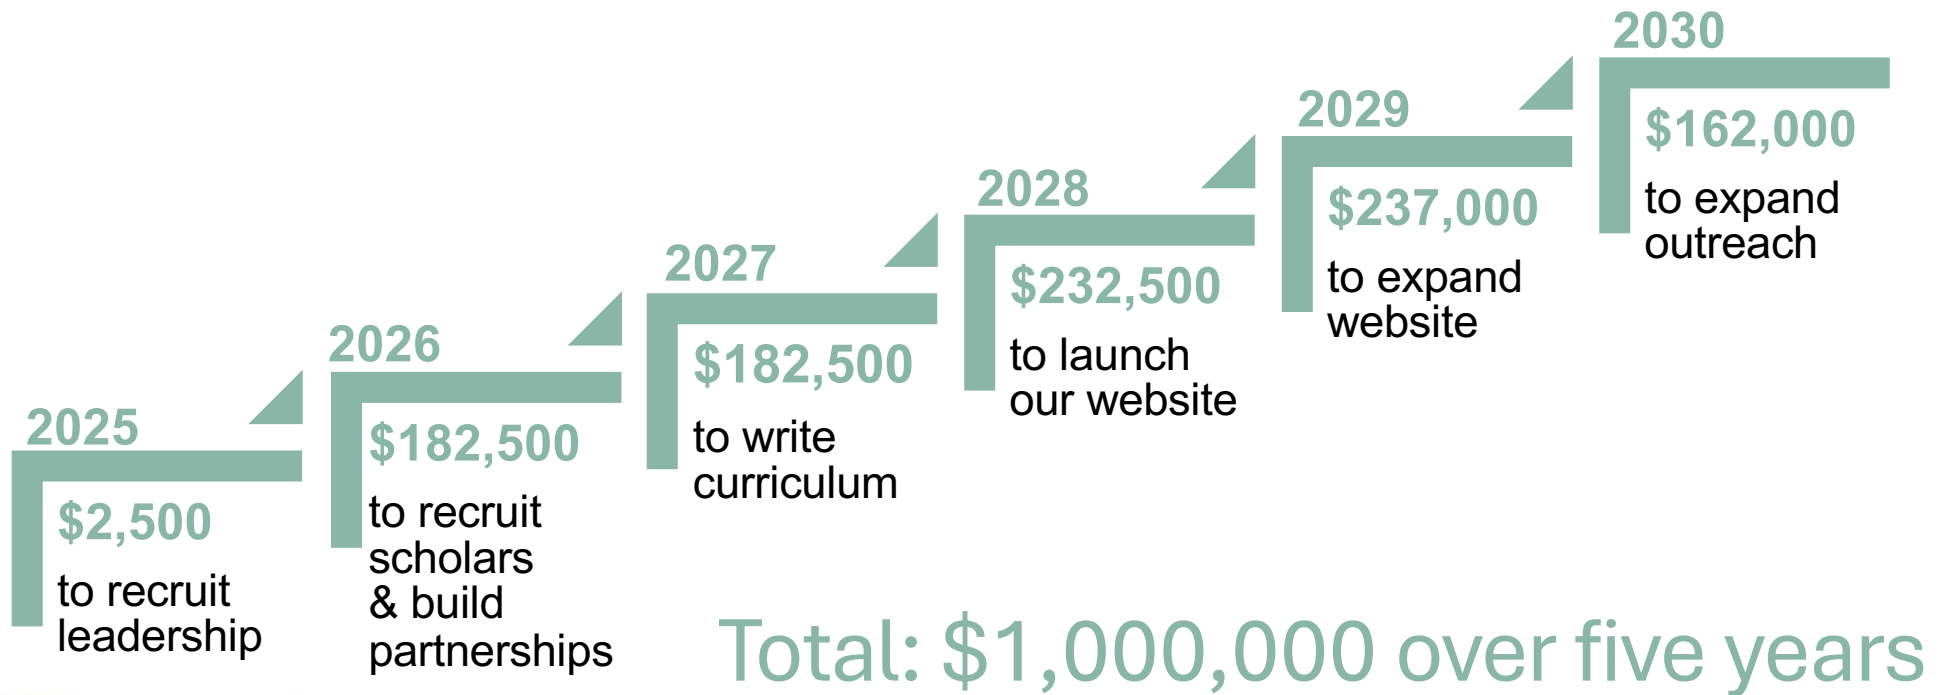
2025
$2,500
to recruit leadership

2026
$182,500
to recruit scholars & build partnerships

2027
$182,500
to write curriculum

2028
$232,500
to launch our website

2029
$237,000
to expand website

2030
$162,000
to expand outreach

Total: $1,000,000 over five years